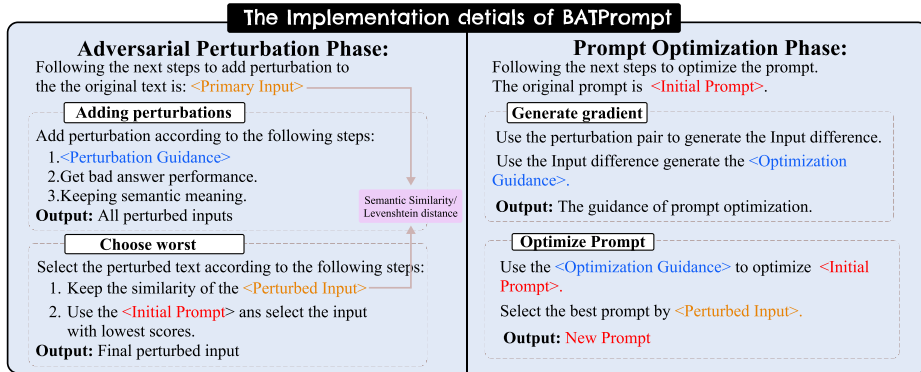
The Implementation detials of BATPrompt

Adversarial Perturbation Phase:

Following the next steps to add perturbation to the the original text is: <Primary Input>

Adding perturbations

Add perturbation according to the following steps:
1.<Perturbation Guidance>
2.Get bad answer performance.
3.Keeping semantic meaning.
**Output:** All perturbed inputs

Semantic Similarity/ Levenshtein distance

Choose worst

Select the perturbed text according to the following steps:
1. Keep the similarity of the <Perturbed Input>
2. Use the <Initial Prompt> ans select the input with lowest scores.
**Output:** Final perturbed input

Prompt Optimization Phase:

Following the next steps to optimize the prompt. The original prompt is <Initial Prompt>.

Generate gradient

Use the perturbation pair to generate the Input difference.

Use the Input difference generate the <Optimization Guidance>.

**Output:** The guidance of prompt optimization.

Optimize Prompt

Use the <Optimization Guidance> to optimize <Initial Prompt>.

Select the best prompt by <Perturbed Input>.

**Output:** New Prompt